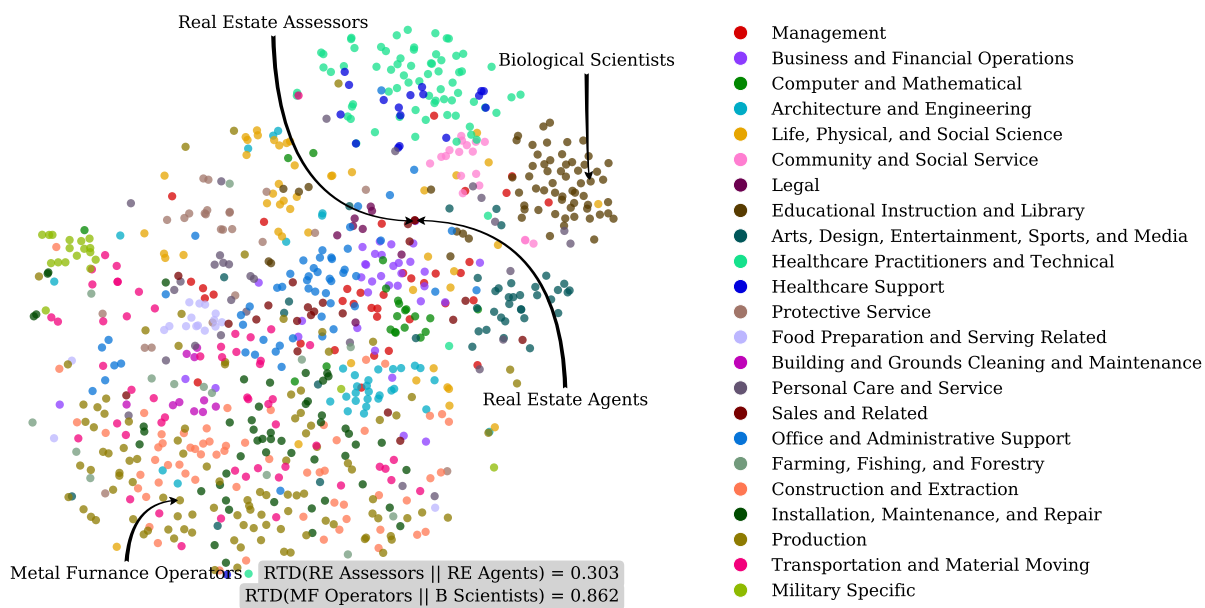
Real Estate Assessors

Biological Scientists

Real Estate Agents

Metal Furnance Operators

RTD(RE Assessors || RE Agents) = 0.303
RTD(MF Operators || B Scientists) = 0.862

Management
Business and Financial Operations
Computer and Mathematical
Architecture and Engineering
Life, Physical, and Social Science
Community and Social Service
Legal
Educational Instruction and Library
Arts, Design, Entertainment, Sports, and Media
Healthcare Practitioners and Technical
Healthcare Support
Protective Service
Food Preparation and Serving Related
Building and Grounds Cleaning and Maintenance
Personal Care and Service
Sales and Related
Office and Administrative Support
Farming, Fishing, and Forestry
Construction and Extraction
Installation, Maintenance, and Repair
Production
Transportation and Material Moving
Military Specific